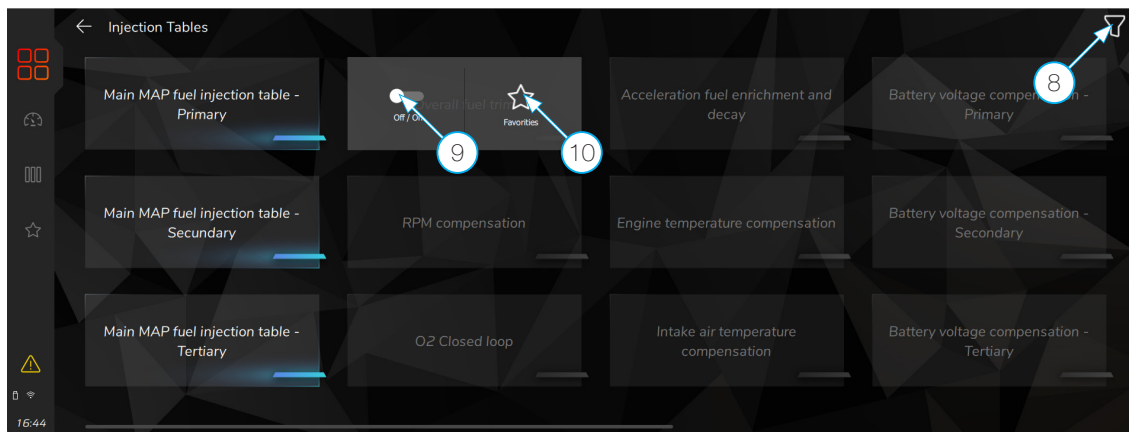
Injection Tables

Main MAP fuel injection table - Primary

Overall fuel tri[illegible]

Off / On

Favorites

9

10

Acceleration fuel enrichment and decay

Battery voltage compe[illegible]n - Primary

8

Main MAP fuel injection table - Secundary

RPM compensation

Engine temperature compensation

Battery voltage compensation - Secondary

Main MAP fuel injection table - Tertiary

O2 Closed loop

Intake air temperature compensation

Battery voltage compensation - Tertiary

16:44